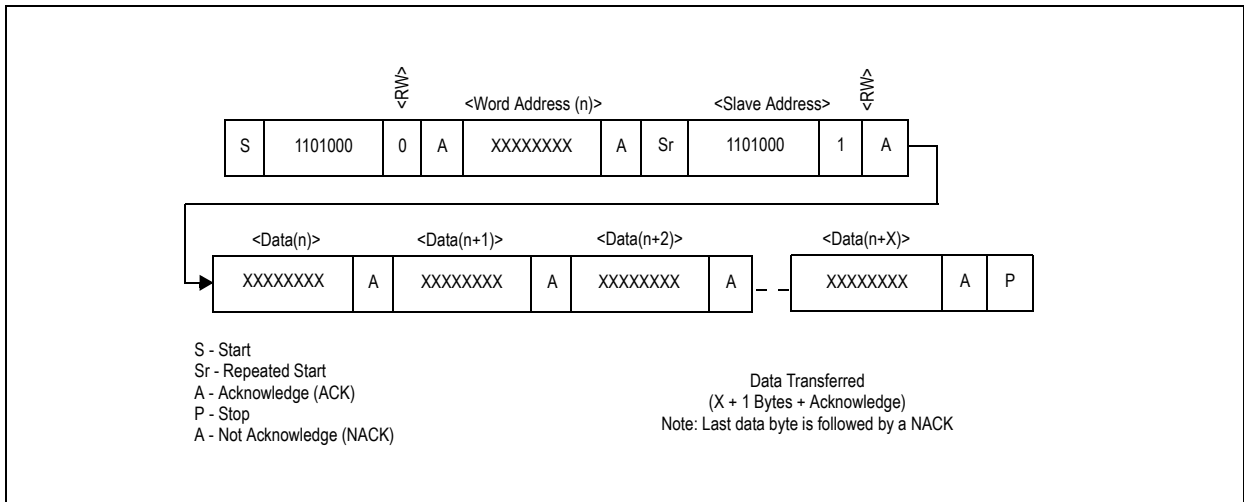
<RW>

<Word Address (n)>

<Slave Address>

<RW>

| S | 1101000 | 0 | A | XXXXXXXX | A | Sr | 1101000 | 1 | A |
|---|---|---|---|---|---|---|---|---|---|

<Data(n)>

<Data(n+1)>

<Data(n+2)>

<Data(n+X)>

| XXXXXXXX | A | XXXXXXXX | A | XXXXXXXX | A | XXXXXXXX | A | P |
|---|---|---|---|---|---|---|---|---|

S - Start
Sr - Repeated Start
A - Acknowledge (ACK)
P - Stop
A - Not Acknowledge (NACK)

Data Transferred
(X + 1 Bytes + Acknowledge)
Note: Last data byte is followed by a NACK